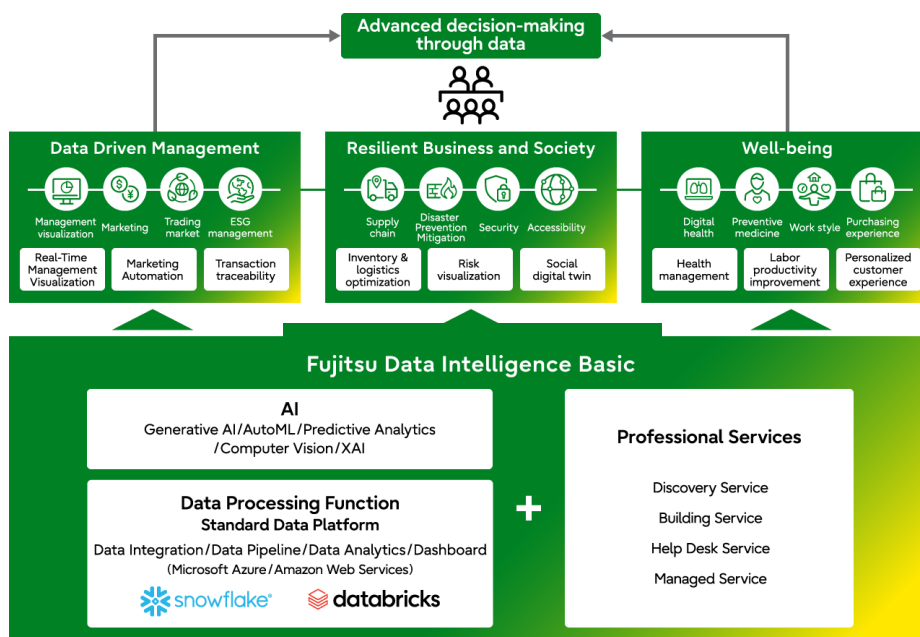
Advanced decision-making through data

Data Driven Management

Management visualization

Marketing

Trading market

ESG management

Real-Time Management Visualization

Marketing Automation

Transaction traceability

Resilient Business and Society

Supply chain

Disaster Prevention Mitigation

Security

Accessibility

Inventory & logistics optimization

Risk visualization

Social digital twin

Well-being

Digital health

Preventive medicine

Work style

Purchasing experience

Health management

Labor productivity improvement

Personalized customer experience

Fujitsu Data Intelligence Basic

AI
Generative AI/AutoML/Predictive Analytics /Computer Vision/XAI

Data Processing Function
Standard Data Platform
Data Integration/Data Pipeline/Data Analytics/Dashboard
(Microsoft Azure/Amazon Web Services)

snowflake

databricks

+

Professional Services

Discovery Service

Building Service

Help Desk Service

Managed Service